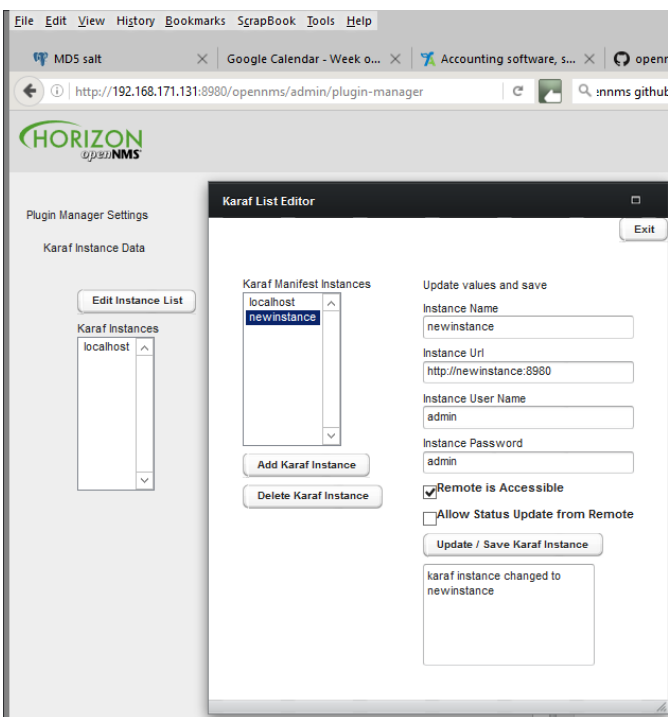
File Edit View History Bookmarks ScrapBook Tools Help

MD5 salt | Google Calendar - Week o... | Accounting software, s... | openr

http://192.168.171.131:8980/opennms/admin/plugin-manager

ennms githut

HORIZON openNMS

Plugin Manager Settings

Karaf Instance Data

Edit Instance List

Karaf Instances

localhost

Karaf List Editor

Exit

Karaf Manifest Instances

localhost
newinstance

Add Karaf Instance

Delete Karaf Instance

Update values and save

Instance Name

newinstance

Instance Url

http://newinstance:8980

Instance User Name

admin

Instance Password

admin

Remote is Accessible

Allow Status Update from Remote

Update / Save Karaf Instance

karaf instance changed to newinstance